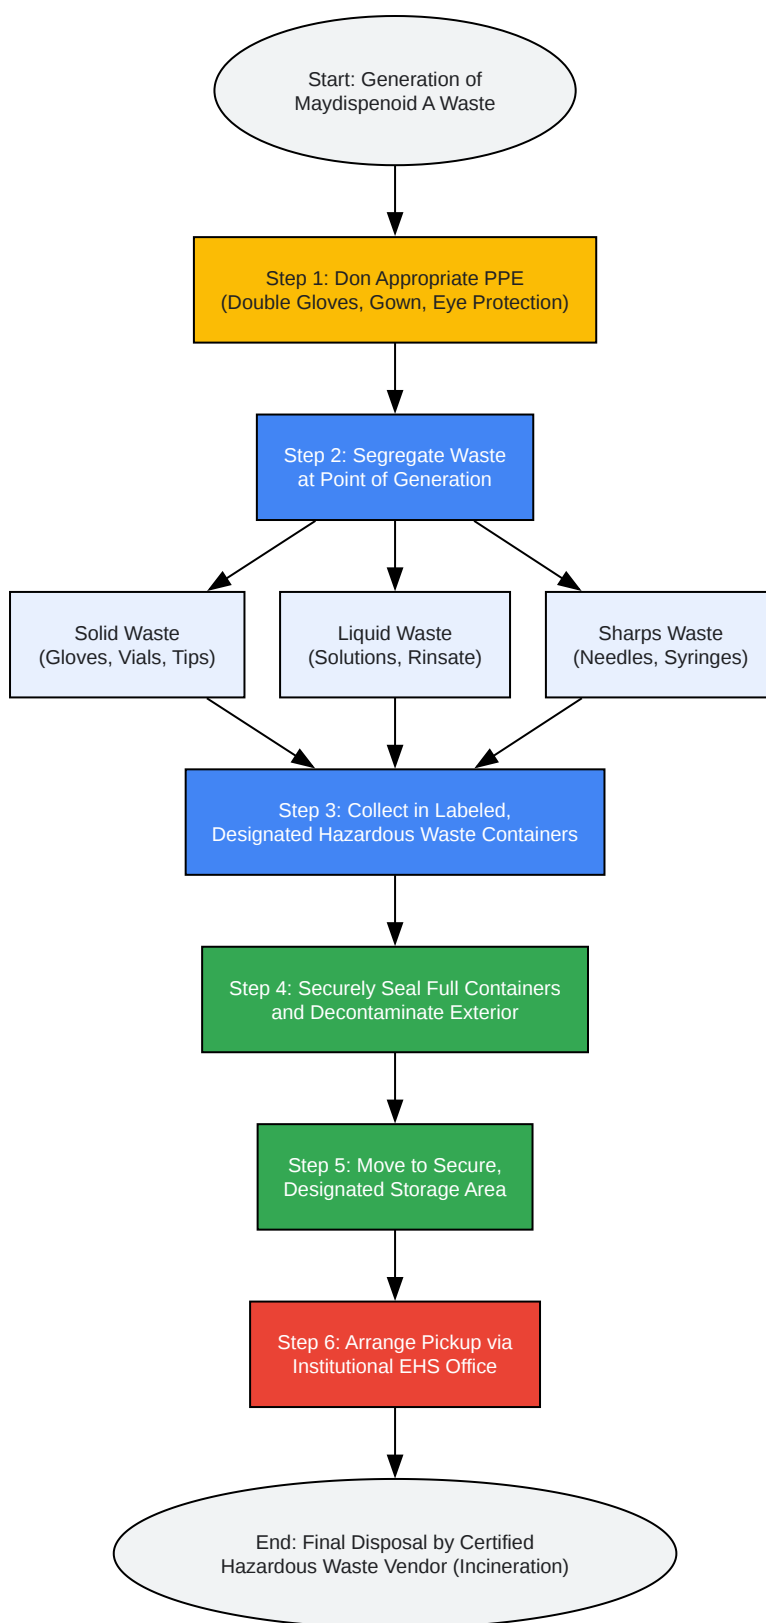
Start: Generation of
Maydispenoid A Waste

Step 1: Don Appropriate PPE
(Double Gloves, Gown, Eye Protection)

Step 2: Segregate Waste
at Point of Generation

Solid Waste
(Gloves, Vials, Tips)

Liquid Waste
(Solutions, Rinsate)

Sharps Waste
(Needles, Syringes)

Step 3: Collect in Labeled,
Designated Hazardous Waste Containers

Step 4: Securely Seal Full Containers
and Decontaminate Exterior

Step 5: Move to Secure,
Designated Storage Area

Step 6: Arrange Pickup via
Institutional EHS Office

End: Final Disposal by Certified
Hazardous Waste Vendor (Incineration)